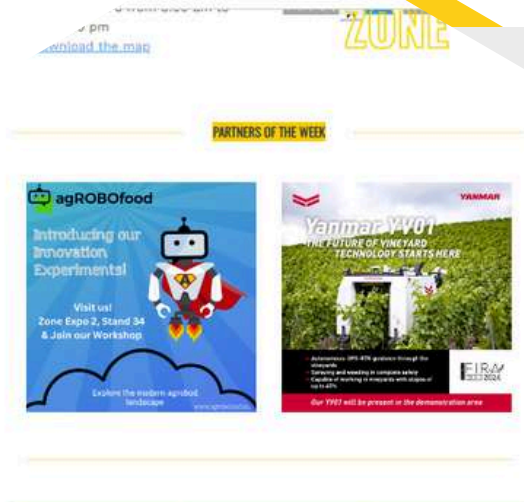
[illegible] pm
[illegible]wnload the map

ZONE

PARTNERS OF THE WEEK

agROBOfood

Introducing our Innovation Experiments!

Visit us!
Zone Expo 2, Stand 34
& Join our Workshop

Explore the modern agrofood landscape

www.agrobofood.eu

YANMAR

Yanmar YV01
THE FUTURE OF VINEYARD TECHNOLOGY STARTS HERE

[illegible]

FIRA 2024

Our YV01 will be present in the demonstration area